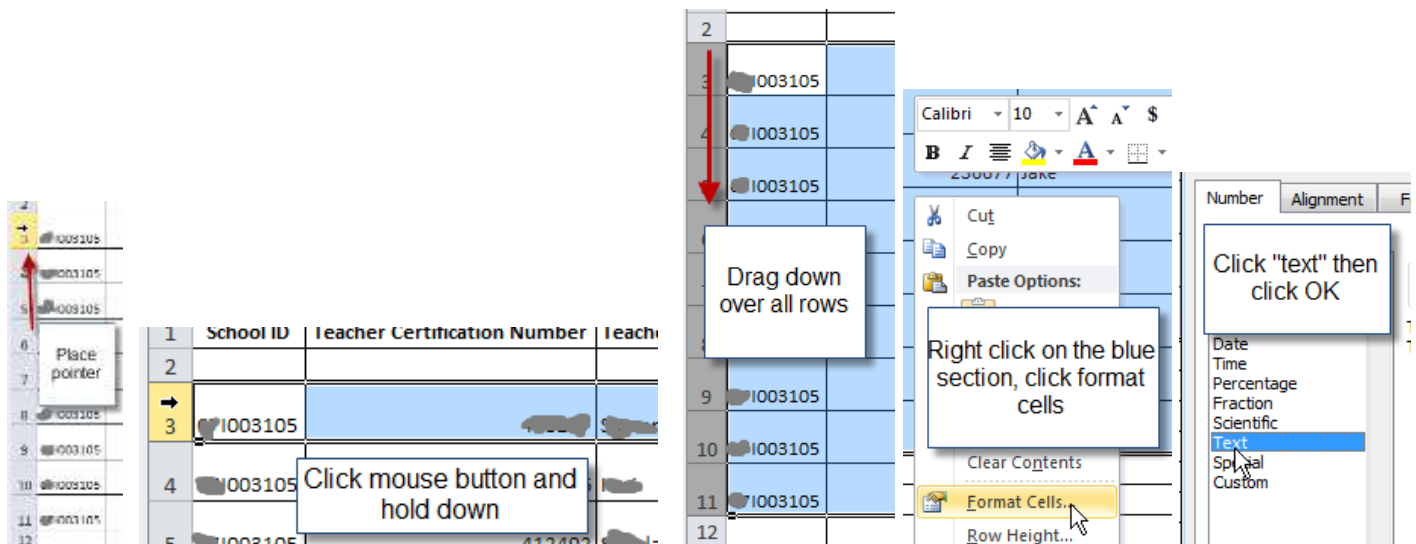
2
3 I003105
4 I003105
5 I003105
6
7
8 I003105
9 I003105
10 I003105
11 I003105
12

Place pointer

| 1 | School ID | Teacher Certification Number | Teache |
|---|---|---|---|
| 2 | | | |
| 3 | I003105 | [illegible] | |
| 4 | I003105 | | |
| 5 | I003105 | 412492 | |

Click mouse button and hold down

2
3 I003105
4 I003105
5 I003105
9 I003105
10 I003105
11 I003105
12

Drag down over all rows

Calibri 10 $
B I A
230077 Jake

Cut
Copy
Paste Options:
Clear Contents
Format Cells...
Row Height...

Right click on the blue section, click format cells

Number Alignment F

Click "text" then click OK

Date
Time
Percentage
Fraction
Scientific
Text
Special
Custom